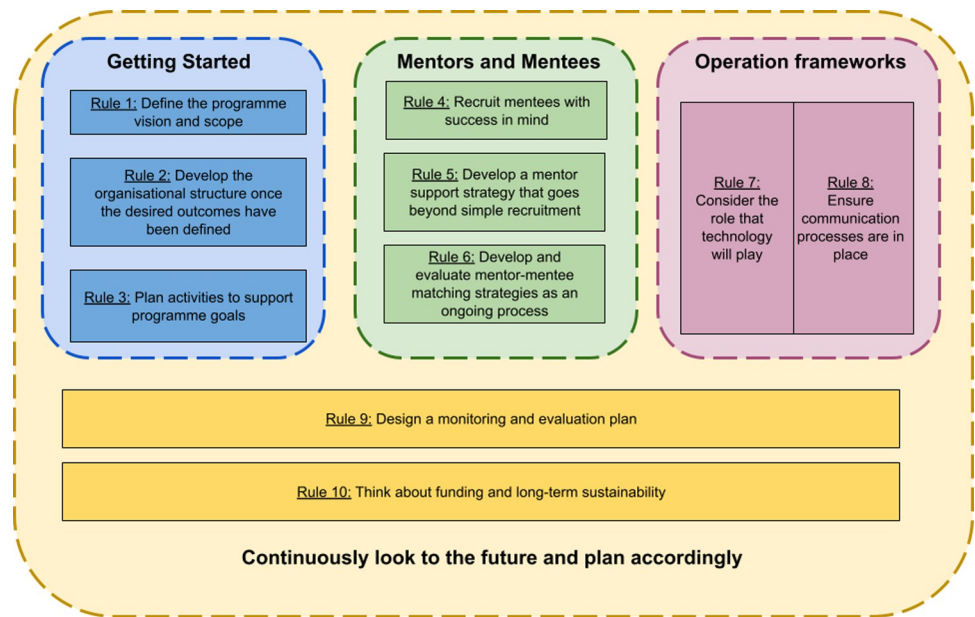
Getting Started

Rule 1: Define the programme vision and scope

Rule 2: Develop the organisational structure once the desired outcomes have been defined

Rule 3: Plan activities to support programme goals

Mentors and Mentees

Rule 4: Recruit mentees with success in mind

Rule 5: Develop a mentor support strategy that goes beyond simple recruitment

Rule 6: Develop and evaluate mentor-mentee matching strategies as an ongoing process

Operation frameworks

Rule 7: Consider the role that technology will play

Rule 8: Ensure communication processes are in place

Rule 9: Design a monitoring and evaluation plan

Rule 10: Think about funding and long-term sustainability

Continuously look to the future and plan accordingly